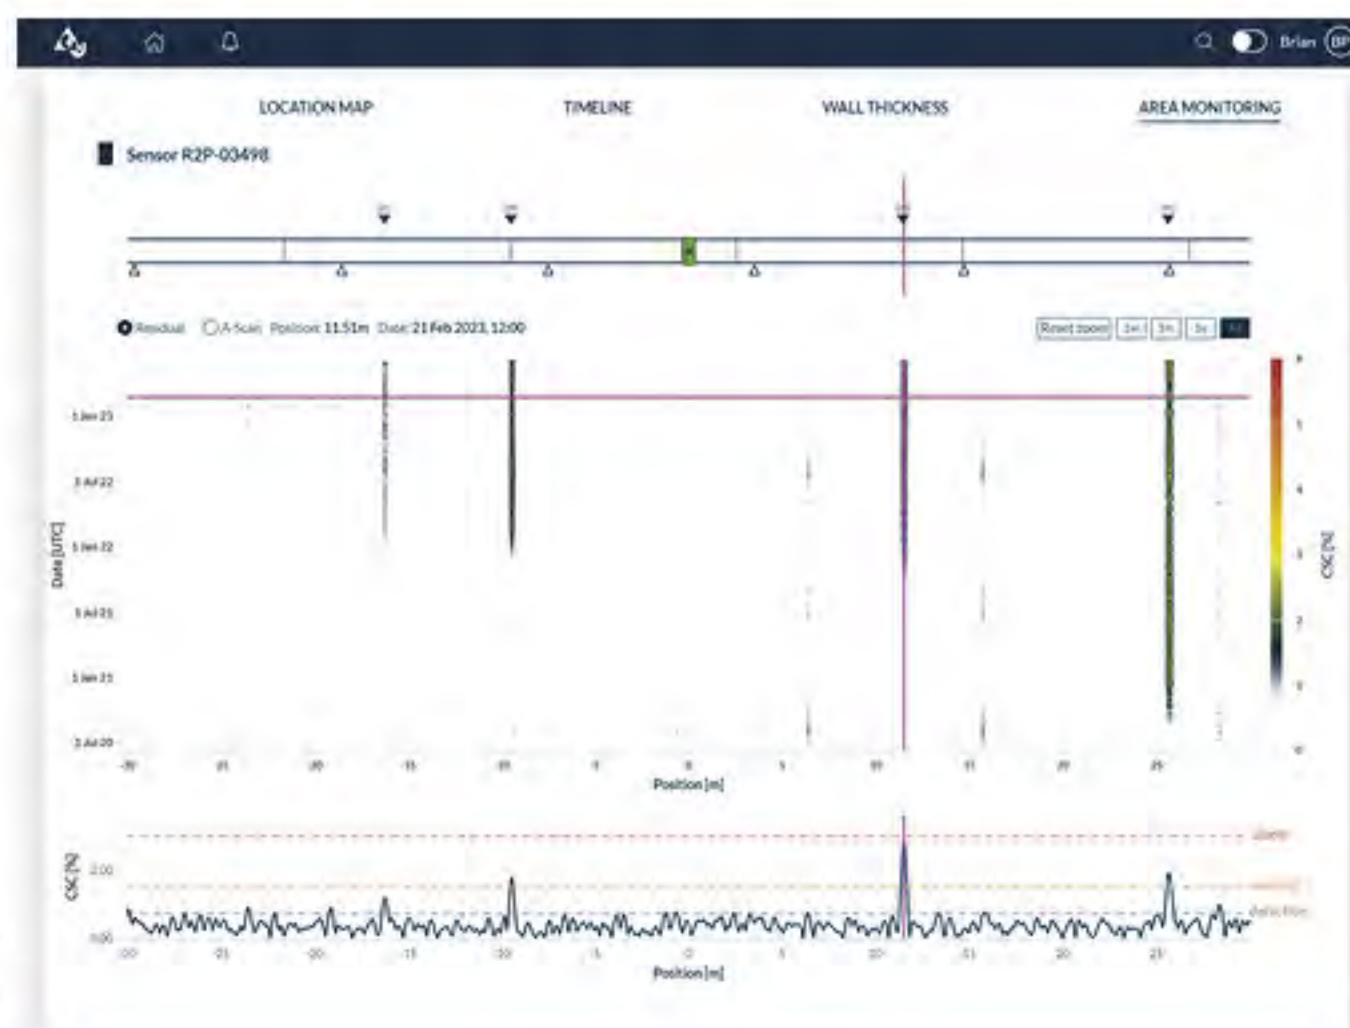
Brian BP

LOCATION MAP

TIMELINE

WALL THICKNESS

AREA MONITORING

Sensor R2P-03498

Residual A-Scan Position: 11.51m Date: 21 Feb 2023, 12:00

Reset zoom 1m 3m 5y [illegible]

1 Jan 23

1 Jul 22

1 Jan 22

1 Jul 21

1 Jan 21

1 Jul 20

Date [UTC]

-30 -25 -20 -15 -10 -5 0 5 10 15 20 25

Position [m]

CSC [%]

CSC [%]

2.00

0.00

alarm

warning

detection

-30 -25 -20 -15 -10 -5 0 5 10 15 20 25

Position [m]